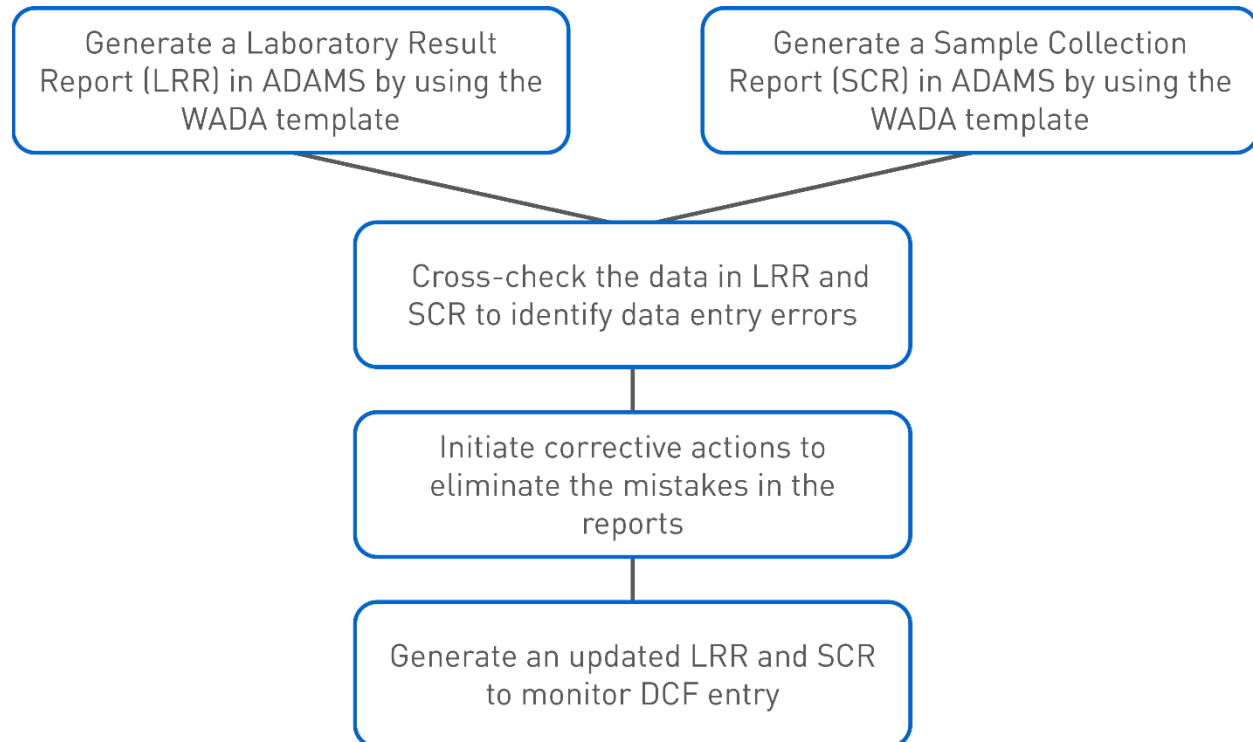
Generate a Laboratory Result Report (LRR) in ADAMS by using the WADA template

Generate a Sample Collection Report (SCR) in ADAMS by using the WADA template

Cross-check the data in LRR and SCR to identify data entry errors

Initiate corrective actions to eliminate the mistakes in the reports

Generate an updated LRR and SCR to monitor DCF entry